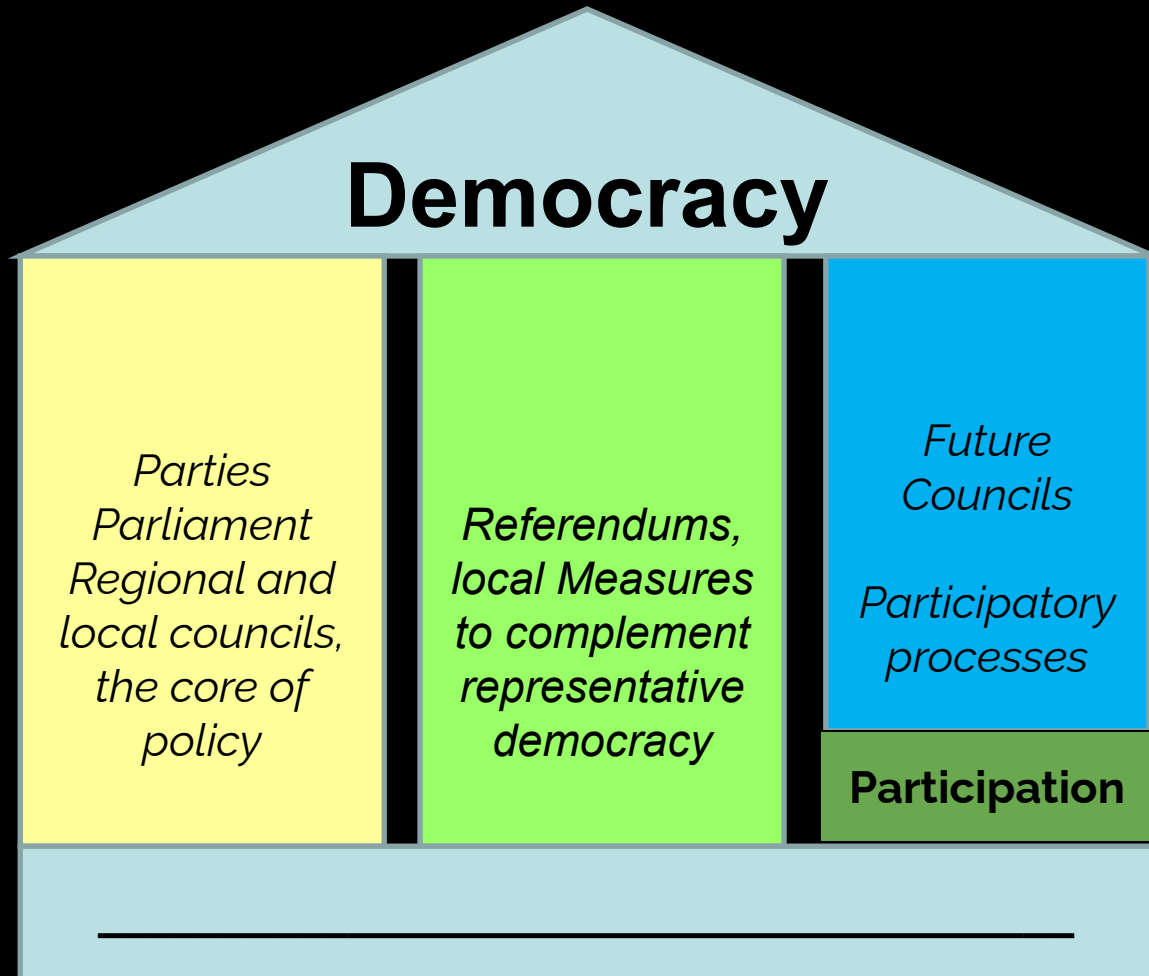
Democracy

Parties
Parliament
Regional and local councils, the core of policy

Referendums, local Measures to complement representative democracy

Future Councils

Participatory processes

Participation